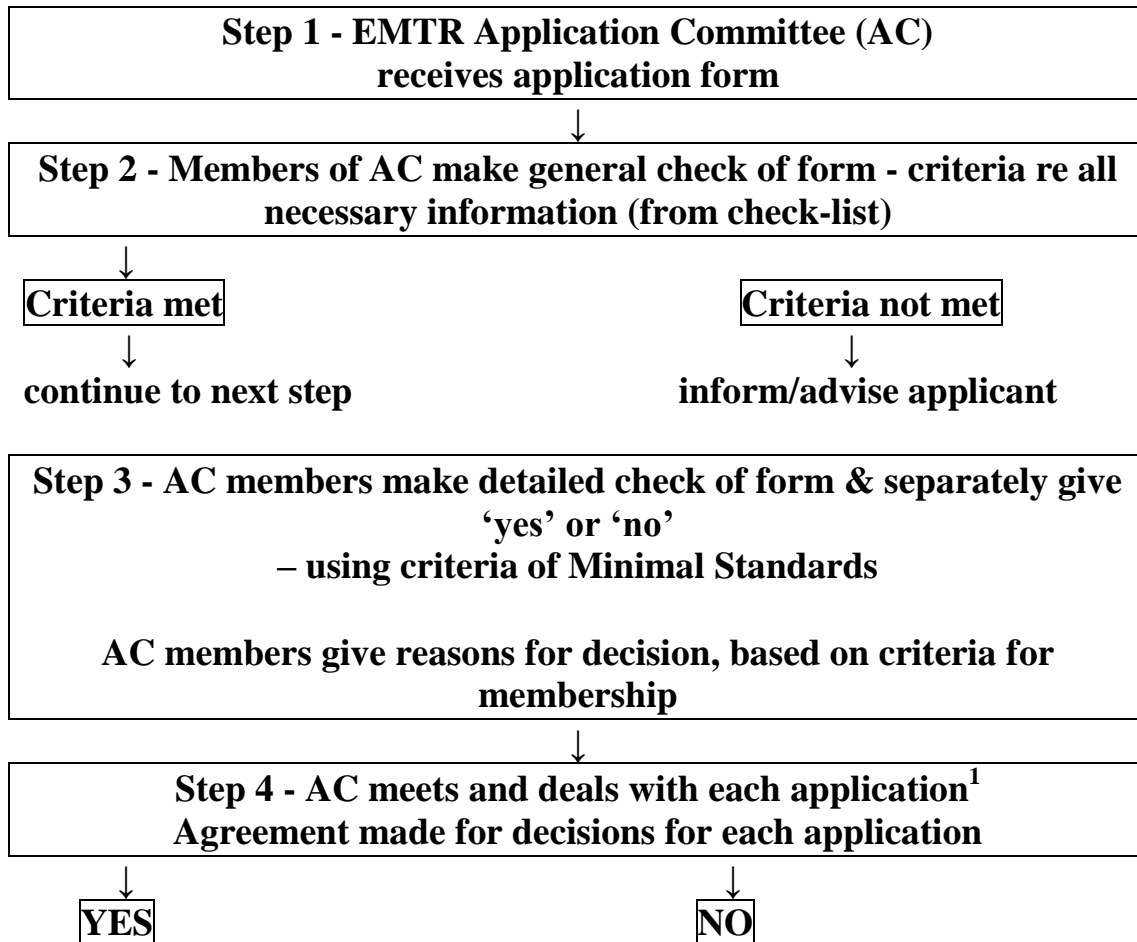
**Step 1 - EMTR Application Committee (AC) receives application form**

↓

**Step 2 - Members of AC make general check of form - criteria re all necessary information (from check-list)**

↓

**Criteria met**

↓

**continue to next step**

**Criteria not met**

↓

**inform/advise applicant**

**Step 3 - AC members make detailed check of form & separately give 'yes' or 'no' – using criteria of Minimal Standards**

**AC members give reasons for decision, based on criteria for membership**

↓

**Step 4 - AC meets and deals with each application$^1$ Agreement made for decisions for each application**

↓

**YES**

↓

**NO**